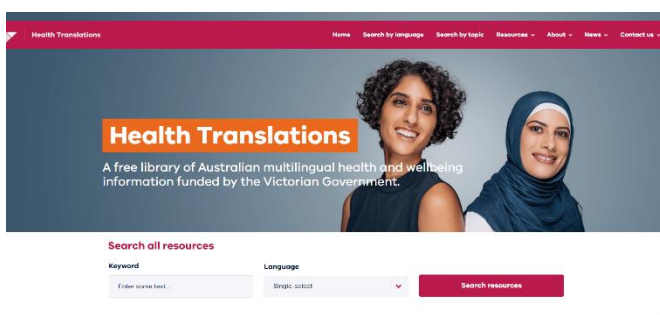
Health Translations

Home Search by language Search by topic Resources About News Contact us

Health Translations

A free library of Australian multilingual health and wellbeing information funded by the Victorian Government.

Search all resources

Keyword

Enter some text...

Language

Single select

Search resources